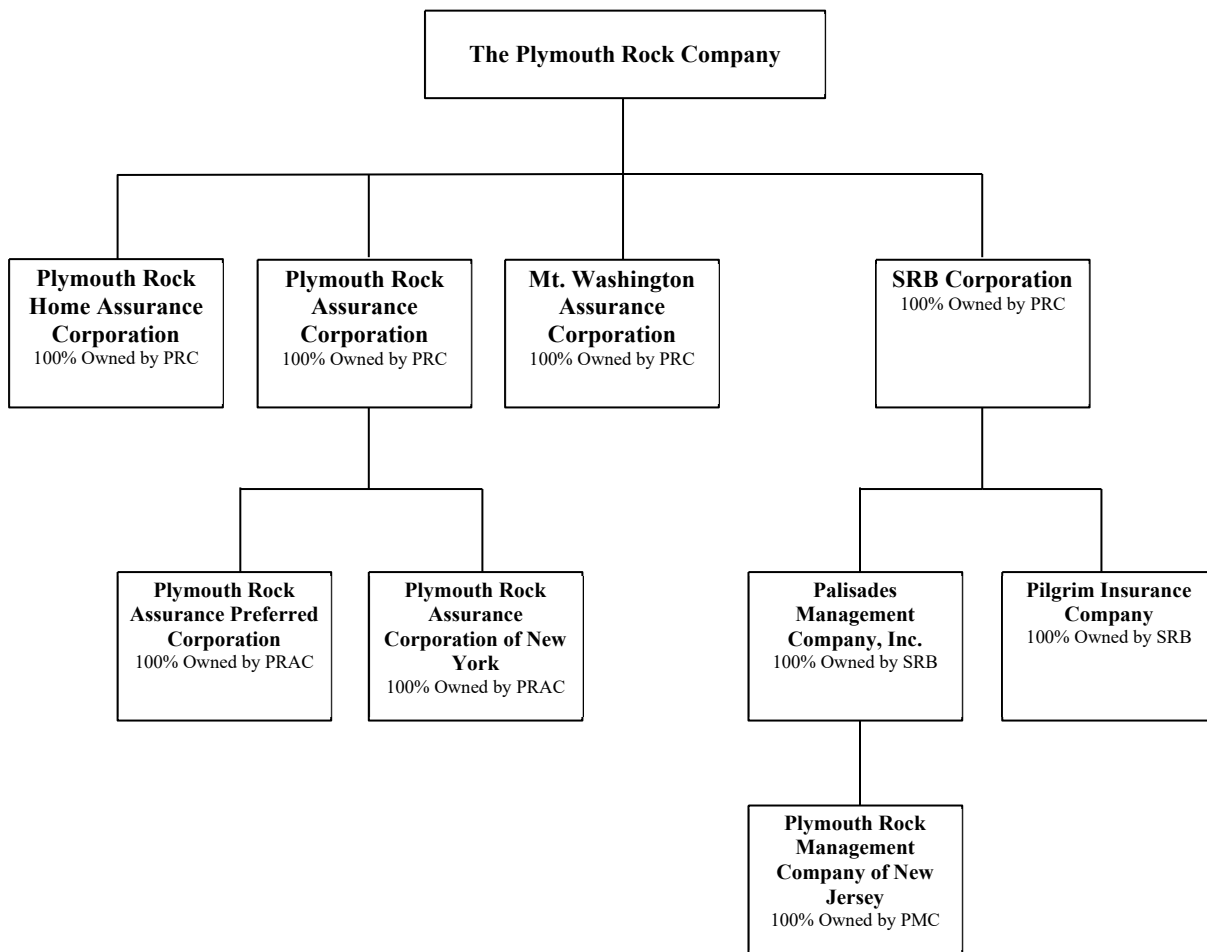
The Plymouth Rock Company

Plymouth Rock Home Assurance Corporation
100% Owned by PRC

Plymouth Rock Assurance Corporation
100% Owned by PRC

Mt. Washington Assurance Corporation
100% Owned by PRC

SRB Corporation
100% Owned by PRC

Plymouth Rock Assurance Preferred Corporation
100% Owned by PRAC

Plymouth Rock Assurance Corporation of New York
100% Owned by PRAC

Palisades Management Company, Inc.
100% Owned by SRB

Pilgrim Insurance Company
100% Owned by SRB

Plymouth Rock Management Company of New Jersey
100% Owned by PMC